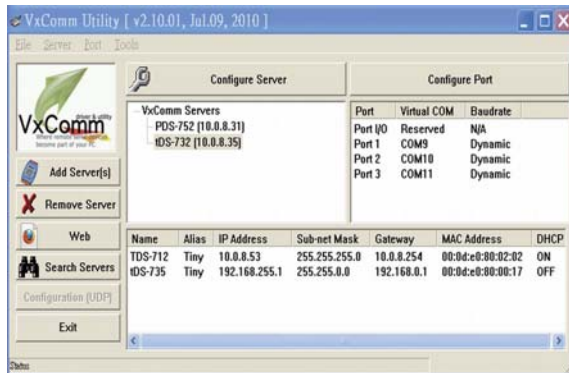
VxComm Utility [ v2.10.01, Jul.09, 2010 ]

File Server Port Tools

VxComm driver & utility

Where remote serial ports become part of your PC

Configure Server

Configure Port

VxComm Servers
PDS-752 [10.0.8.31]
tDS-732 [10.0.8.35]

| Port | Virtual COM | Baudrate |
|---|---|---|
| Port I/O | Reserved | N/A |
| Port 1 | COM9 | Dynamic |
| Port 2 | COM10 | Dynamic |
| Port 3 | COM11 | Dynamic |

Add Server[s]

Remove Server

Web

Search Servers

Configuration (UDP)

Exit

| Name | Alias | IP Address | Sub-net Mask | Gateway | MAC Address | DHCP |
|---|---|---|---|---|---|---|
| TDS-712 | Tiny | 10.0.8.53 | 255.255.255.0 | 10.0.8.254 | 00:0d:e0:80:02:02 | ON |
| tDS-735 | Tiny | 192.168.255.1 | 255.255.0.0 | 192.168.0.1 | 00:0d:e0:80:00:17 | OFF |

Status